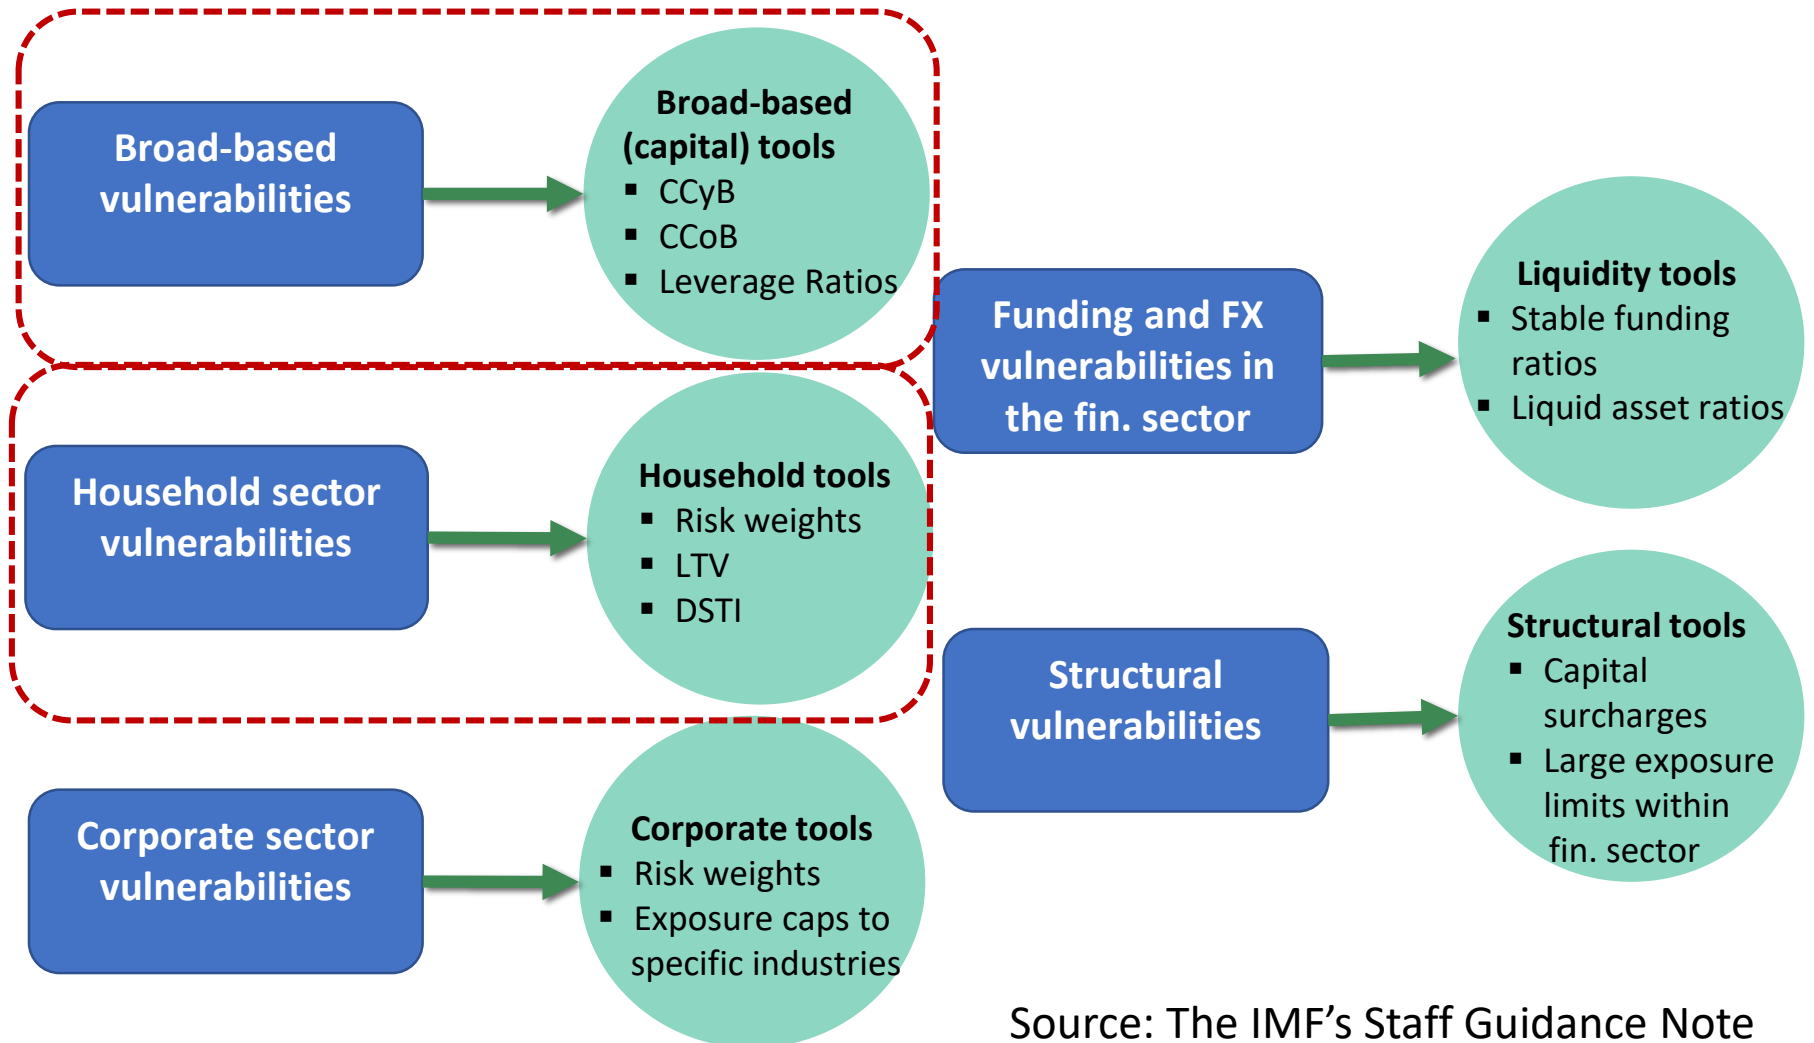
Broad-based vulnerabilities

Broad-based (capital) tools
▪ CCyB
▪ CCoB
▪ Leverage Ratios

Household sector vulnerabilities

Household tools
▪ Risk weights
▪ LTV
▪ DSTI

Corporate sector vulnerabilities

Corporate tools
▪ Risk weights
▪ Exposure caps to specific industries

Funding and FX vulnerabilities in the fin. sector

Liquidity tools
▪ Stable funding ratios
▪ Liquid asset ratios

Structural vulnerabilities

Structural tools
▪ Capital surcharges
▪ Large exposure limits within fin. sector

Source: The IMF's Staff Guidance Note